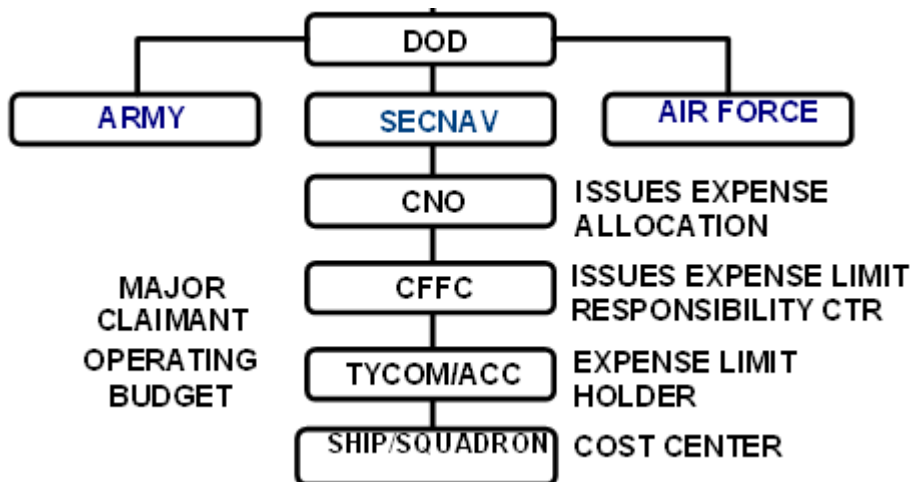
DOD

ARMY

SECNAV

AIR FORCE

CNO

ISSUES EXPENSE ALLOCATION

MAJOR CLAIMANT OPERATING BUDGET

CFFC

ISSUES EXPENSE LIMIT RESPONSIBILITY CTR

TYCOM/ACC

EXPENSE LIMIT HOLDER

SHIP/SQUADRON

COST CENTER